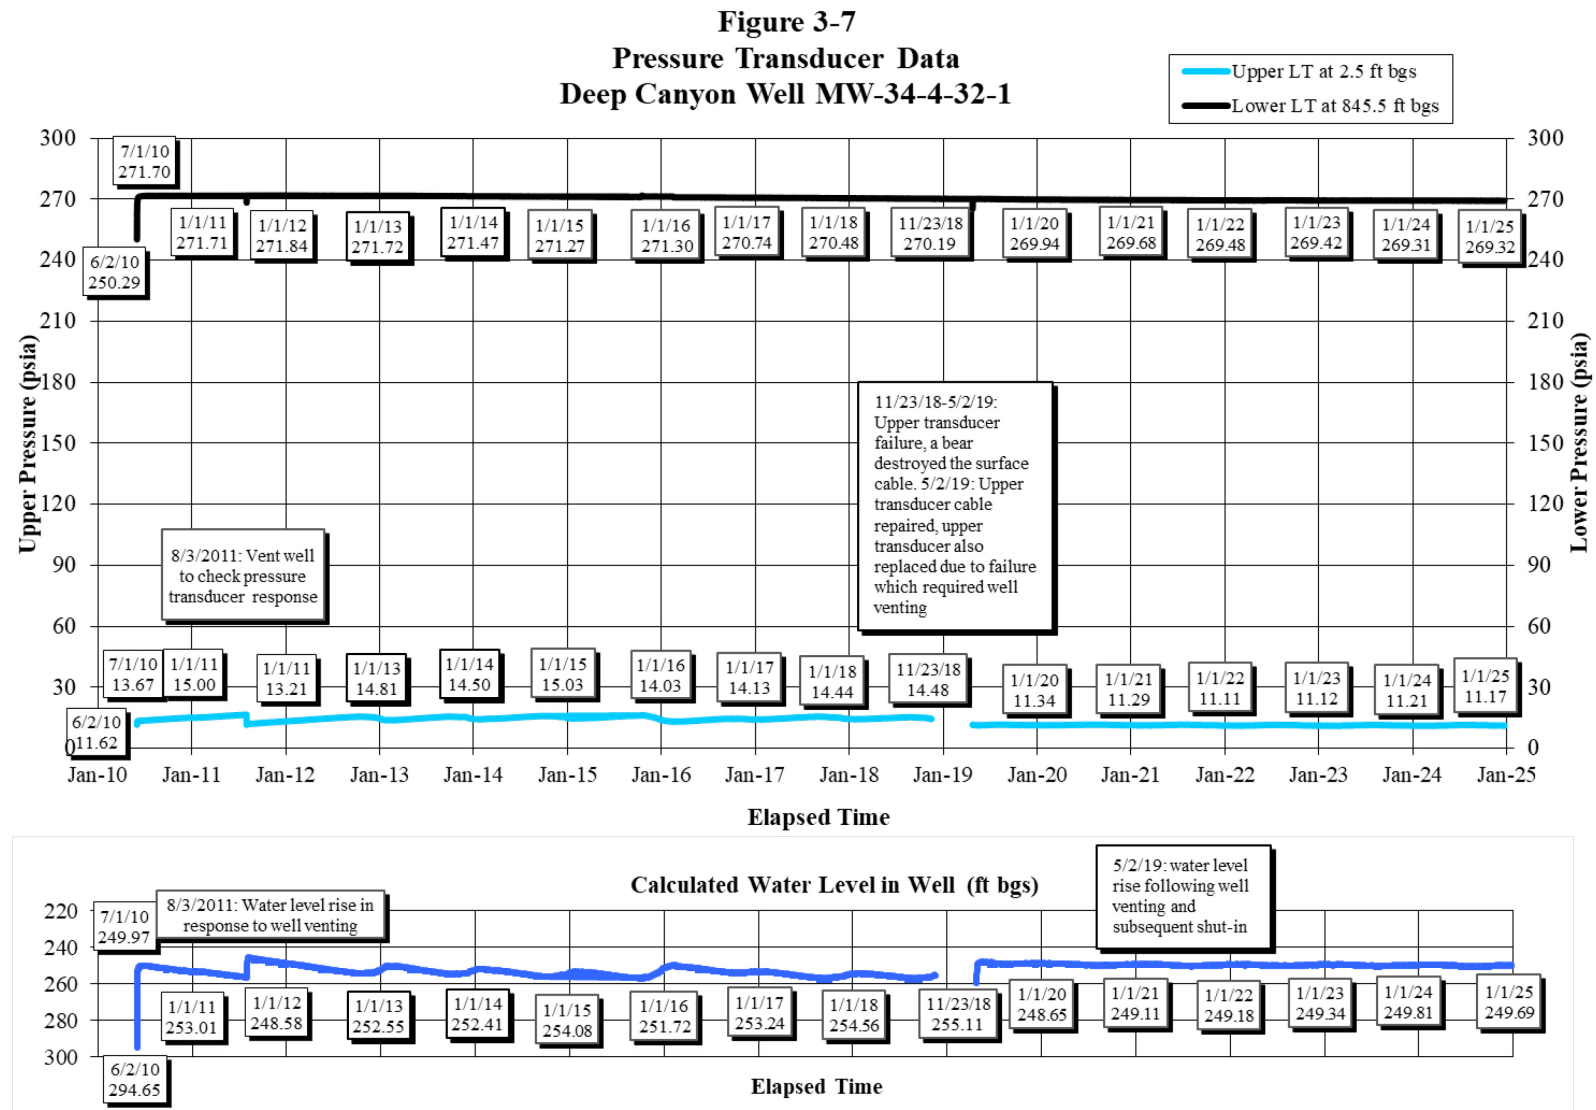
Figure 3-7
Pressure Transducer Data
Deep Canyon Well MW-34-4-32-1

Upper LT at 2.5 ft bgs
Lower LT at 845.5 ft bgs

300
270
240
210
180
150
120
90
60
30
0

Upper Pressure (psia)
Lower Pressure (psia)

7/1/10
271.70

6/2/10
250.29

1/1/11
271.71

1/1/12
271.84

1/1/13
271.72

1/1/14
271.47

1/1/15
271.27

1/1/16
271.30

1/1/17
270.74

1/1/18
270.48

11/23/18
270.19

1/1/20
269.94

1/1/21
269.68

1/1/22
269.48

1/1/23
269.42

1/1/24
269.31

1/1/25
269.32

11/23/18-5/2/19: Upper transducer failure, a bear destroyed the surface cable. 5/2/19: Upper transducer cable repaired, upper transducer also replaced due to failure which required well venting

8/3/2011: Vent well to check pressure transducer response

7/1/10
13.67

1/1/11
15.00

1/1/11
13.21

1/1/13
14.81

1/1/14
14.50

1/1/15
15.03

1/1/16
14.03

1/1/17
14.13

1/1/18
14.44

11/23/18
14.48

1/1/20
11.34

1/1/21
11.29

1/1/22
11.11

1/1/23
11.12

1/1/24
11.21

1/1/25
11.17

6/2/10
11.62

Jan-10 Jan-11 Jan-12 Jan-13 Jan-14 Jan-15 Jan-16 Jan-17 Jan-18 Jan-19 Jan-20 Jan-21 Jan-22 Jan-23 Jan-24 Jan-25

Elapsed Time

Calculated Water Level in Well (ft bgs)

5/2/19: water level rise following well venting and subsequent shut-in

220
240
260
280
300

7/1/10
249.97

8/3/2011: Water level rise in response to well venting

1/1/11
253.01

1/1/12
248.58

1/1/13
252.55

1/1/14
252.41

1/1/15
254.08

1/1/16
251.72

1/1/17
253.24

1/1/18
254.56

11/23/18
255.11

1/1/20
248.65

1/1/21
249.11

1/1/22
249.18

1/1/23
249.34

1/1/24
249.81

1/1/25
249.69

6/2/10
294.65

Elapsed Time